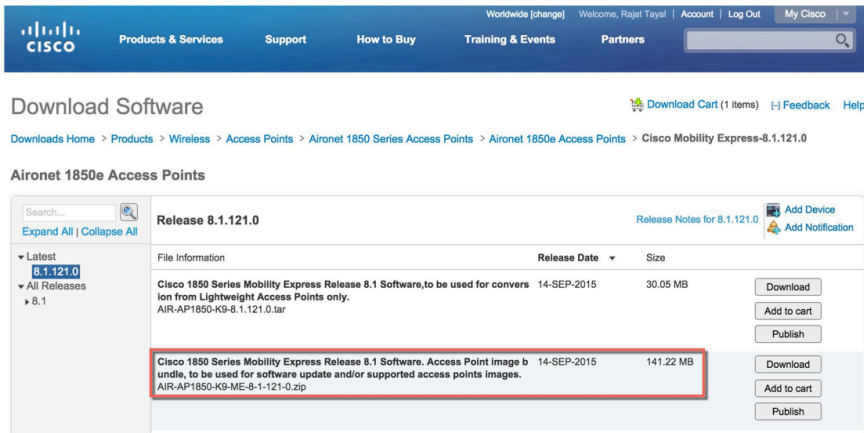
cisco

Worldwide [change] Welcome, Rajat Tayal | Account | Log Out My Cisco

Products & Services Support How to Buy Training & Events Partners

Download Software

Download Cart (1 items) [-] Feedback Help

Downloads Home > Products > Wireless > Access Points > Aironet 1850 Series Access Points > Aironet 1850e Access Points > Cisco Mobility Express-8.1.121.0

Aironet 1850e Access Points

Search...

Expand All | Collapse All

▾Latest
8.1.121.0
▾All Releases
▸8.1

Release 8.1.121.0

Release Notes for 8.1.121.0

Add Device
Add Notification

| File Information | Release Date ▾ | Size | |
|---|---|---|---|
| Cisco 1850 Series Mobility Express Release 8.1 Software,to be used for conversion from Lightweight Access Points only. AIR-AP1850-K9-8.1.121.0.tar | 14-SEP-2015 | 30.05 MB | Download Add to cart Publish |
| Cisco 1850 Series Mobility Express Release 8.1 Software. Access Point image bundle, to be used for software update and/or supported access points images. AIR-AP1850-K9-ME-8-1-121-0.zip | 14-SEP-2015 | 141.22 MB | Download Add to cart Publish |